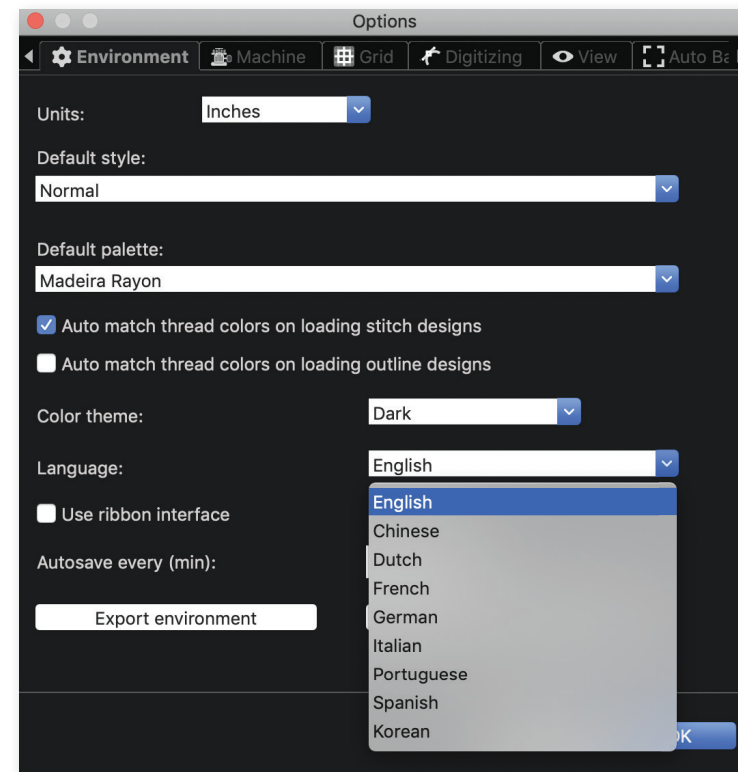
Options

Environment | Machine | Grid | Digitizing | View | Auto Ba

Units: Inches

Default style:
Normal

Default palette:
Madeira Rayon

Auto match thread colors on loading stitch designs

Auto match thread colors on loading outline designs

Color theme: Dark

Language: English

English
Chinese
Dutch
French
German
Italian
Portuguese
Spanish
Korean

Use ribbon interface

Autosave every (min):

Export environment

OK